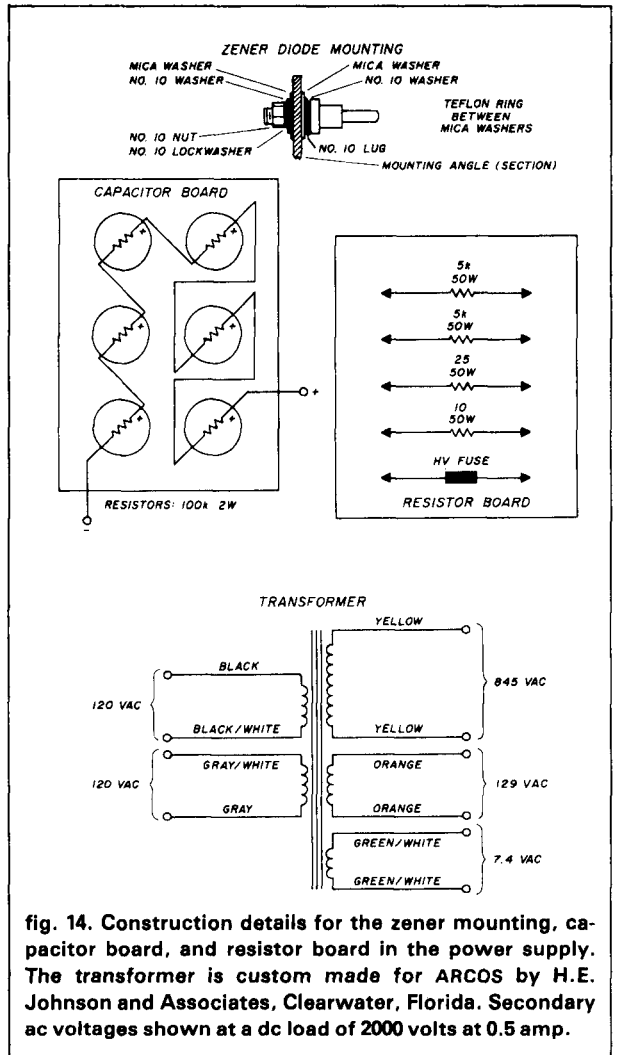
ZENER DIODE MOUNTING

MICA WASHER
NO. 10 WASHER
MICA WASHER
NO. 10 WASHER
TEFLON RING BETWEEN MICA WASHERS
NO. 10 NUT
NO. 10 LOCKWASHER
NO. 10 LUG
MOUNTING ANGLE (SECTION)

CAPACITOR BOARD

+

RESISTORS: 100k 2W

-

5k 50W
5k 50W
25 50W
10 50W
HV FUSE
RESISTOR BOARD

TRANSFORMER

120 VAC
BLACK
BLACK/WHITE
120 VAC
GRAY/WHITE
GRAY
YELLOW
YELLOW
845 VAC
ORANGE
ORANGE
129 VAC
GREEN/WHITE
GREEN/WHITE
7.4 VAC

fig. 14. Construction details for the zener mounting, capacitor board, and resistor board in the power supply. The transformer is custom made for ARCOS by H.E. Johnson and Associates, Clearwater, Florida. Secondary ac voltages shown at a dc load of 2000 volts at 0.5 amp.